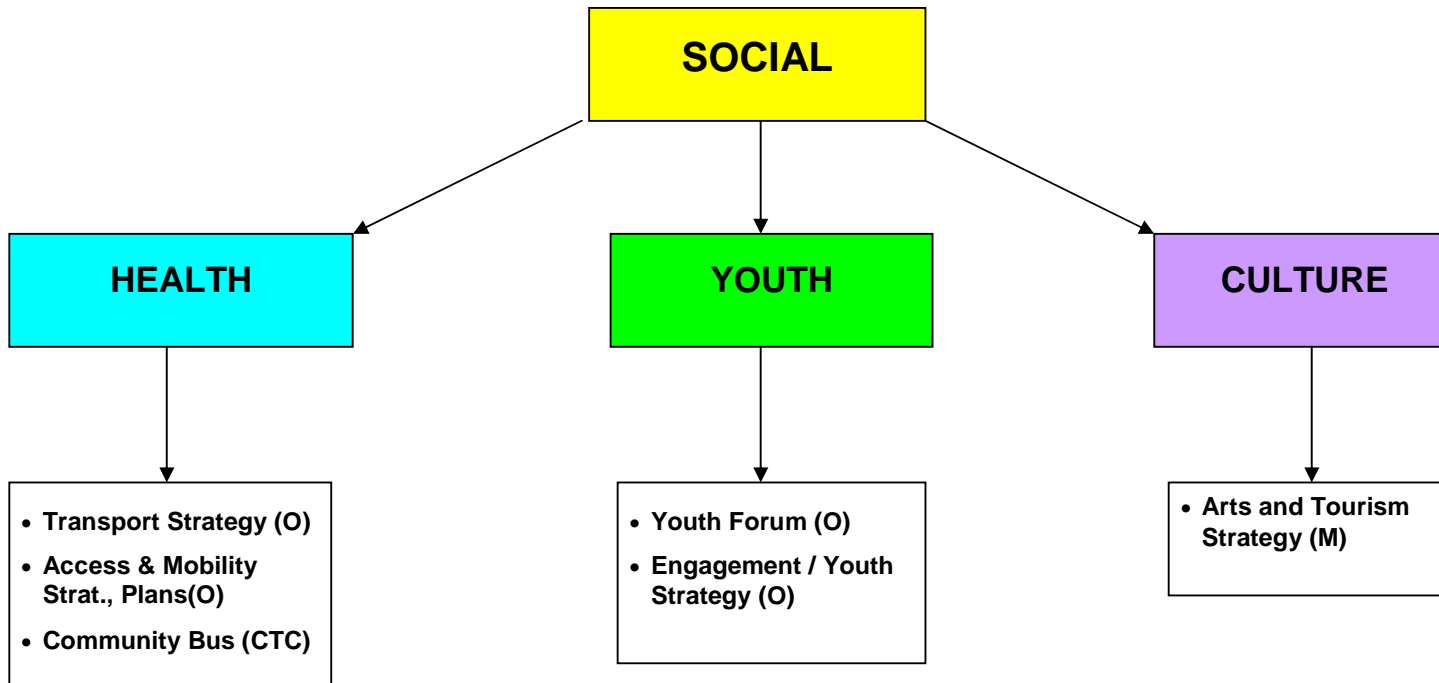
SOCIAL

HEALTH

YOUTH

CULTURE

- Transport Strategy (O)
- Access & Mobility Strat., Plans(O)
- Community Bus (CTC)

- Youth Forum (O)
- Engagement / Youth Strategy (O)

- Arts and Tourism Strategy (M)